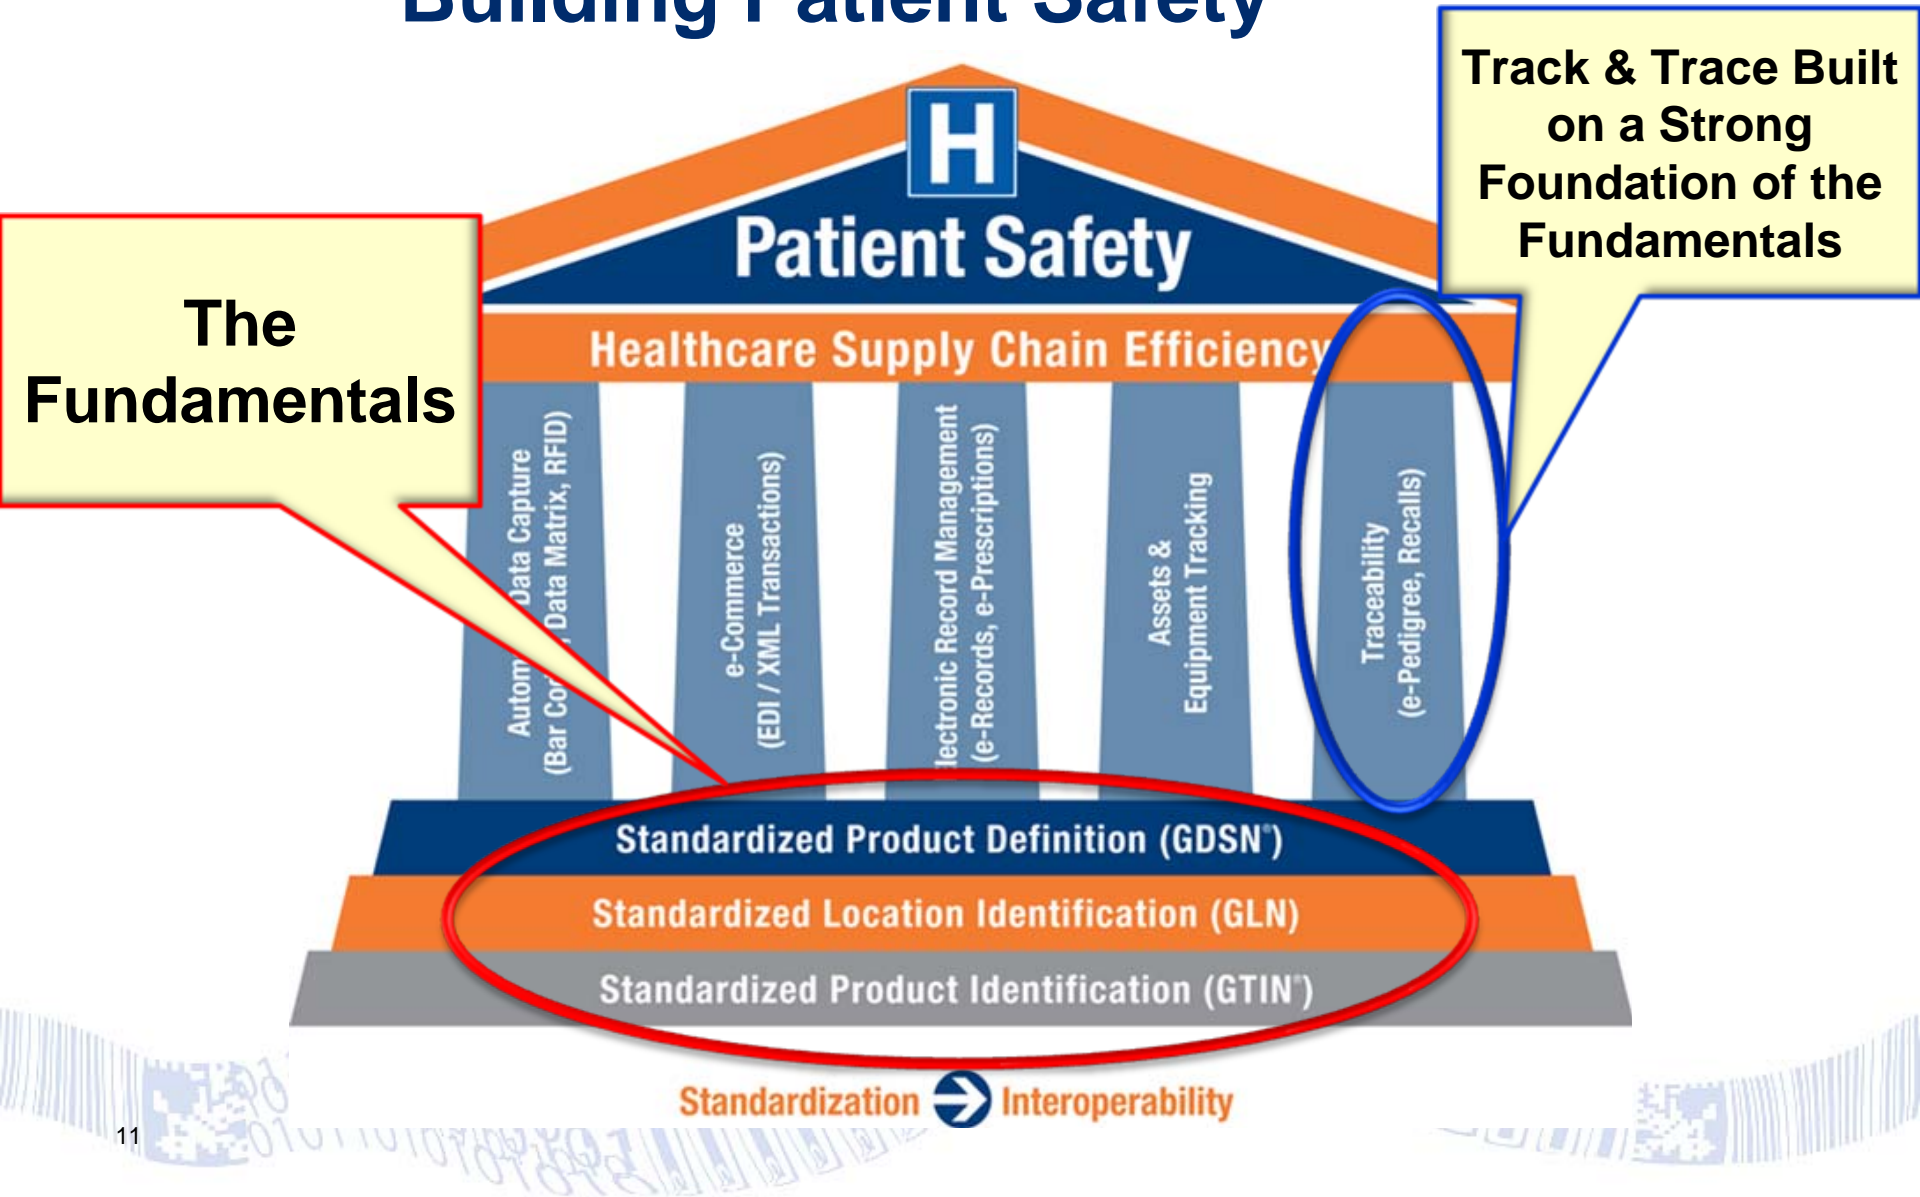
Building Patient Safety

The Fundamentals

Track & Trace Built on a Strong Foundation of the Fundamentals

H

Patient Safety

Healthcare Supply Chain Efficiency

Autom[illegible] Data Capture (Bar Co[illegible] Data Matrix, RFID)

e-Commerce (EDI / XML Transactions)

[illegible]lectronic Record Management (e-Records, e-Prescriptions)

Assets & Equipment Tracking

Traceability (e-Pedigree, Recalls)

Standardized Product Definition (GDSN®)

Standardized Location Identification (GLN)

Standardized Product Identification (GTIN®)

Standardization Interoperability

11